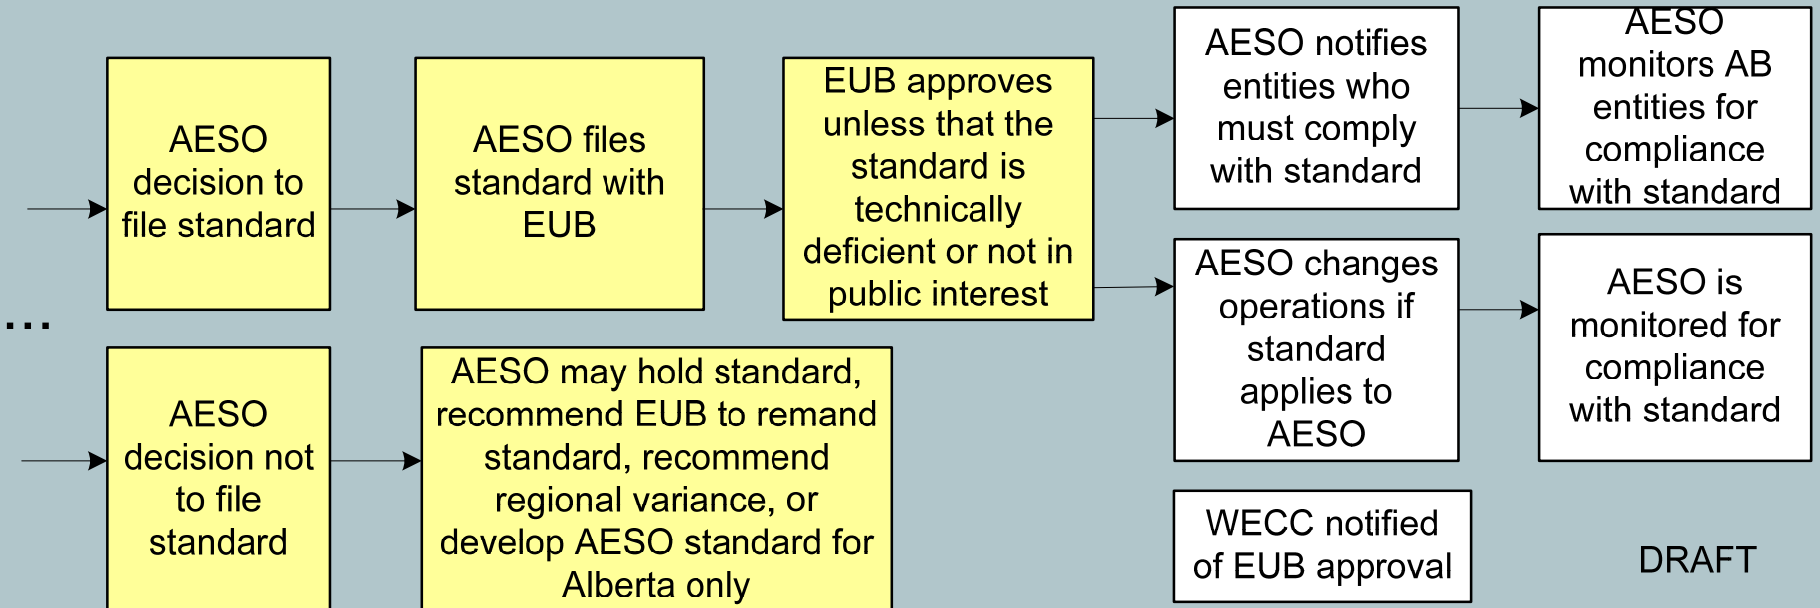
…

AESO decision to file standard

AESO files standard with EUB

EUB approves unless that the standard is technically deficient or not in public interest

AESO notifies entities who must comply with standard

AESO monitors AB entities for compliance with standard

AESO changes operations if standard applies to AESO

AESO is monitored for compliance with standard

AESO decision not to file standard

AESO may hold standard, recommend EUB to remand standard, recommend regional variance, or develop AESO standard for Alberta only

WECC notified of EUB approval

DRAFT